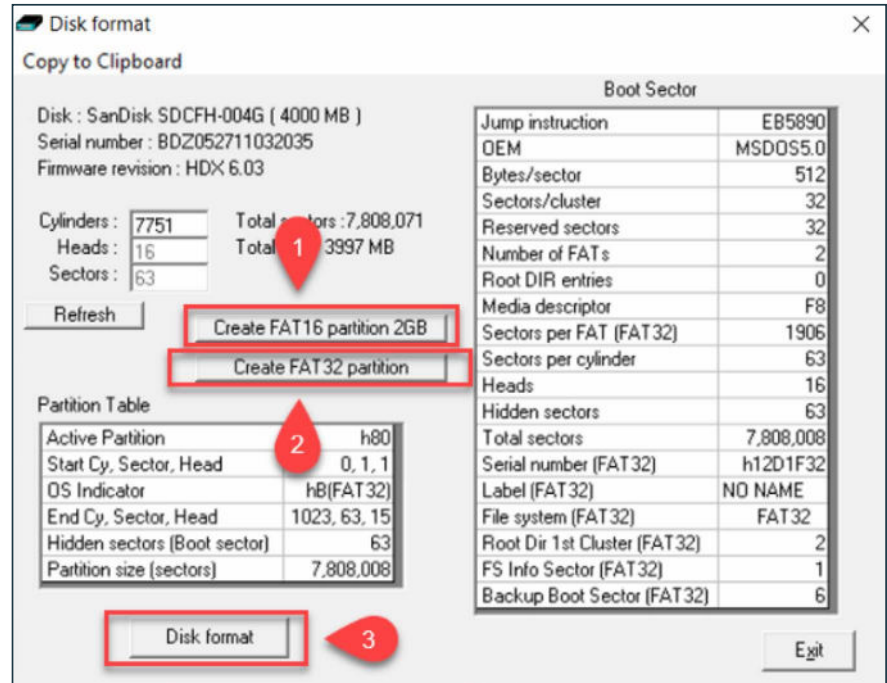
Disk format

Copy to Clipboard

Disk : SanDisk SDCFH-004G ( 4000 MB )
Serial number : BDZ052711032035
Firmware revision : HDX 6.03

Cylinders : 7751
Heads : 16
Sectors : 63

Total s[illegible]ctors :7,808,071
Total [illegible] 3997 MB

1

Refresh

Create FAT16 partition 2GB

Create FAT32 partition

2

Partition Table

| Active Partition | h80 |
|---|---|
| Start Cy, Sector, Head | 0, 1, 1 |
| OS Indicator | hB(FAT32) |
| End Cy, Sector, Head | 1023, 63, 15 |
| Hidden sectors (Boot sector) | 63 |
| Partition size (sectors) | 7,808,008 |

Disk format

3

Boot Sector

| Jump instruction | EB5890 |
|---|---|
| OEM | MSDOS5.0 |
| Bytes/sector | 512 |
| Sectors/cluster | 32 |
| Reserved sectors | 32 |
| Number of FATs | 2 |
| Root DIR entries | 0 |
| Media descriptor | F8 |
| Sectors per FAT (FAT32) | 1906 |
| Sectors per cylinder | 63 |
| Heads | 16 |
| Hidden sectors | 63 |
| Total sectors | 7,808,008 |
| Serial number (FAT32) | h12D1F32 |
| Label (FAT32) | NO NAME |
| File system (FAT32) | FAT32 |
| Root Dir 1st Cluster (FAT32) | 2 |
| FS Info Sector (FAT32) | 1 |
| Backup Boot Sector (FAT32) | 6 |

Exit